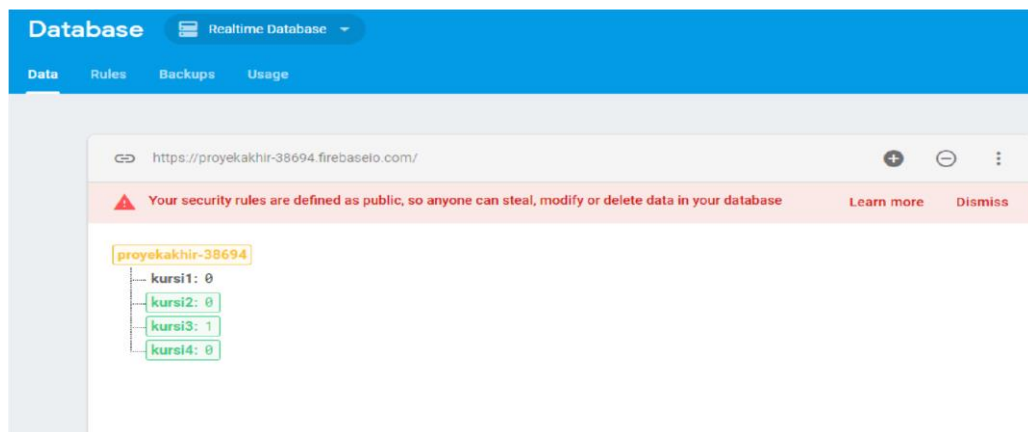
Database Realtime Database

Data Rules Backups Usage

https://proyekakhir-38694.firebaseio.com/

Your security rules are defined as public, so anyone can steal, modify or delete data in your database Learn more Dismiss

proyekakhir-38694
kursi1: 0
kursi2: 0
kursi3: 1
kursi4: 0